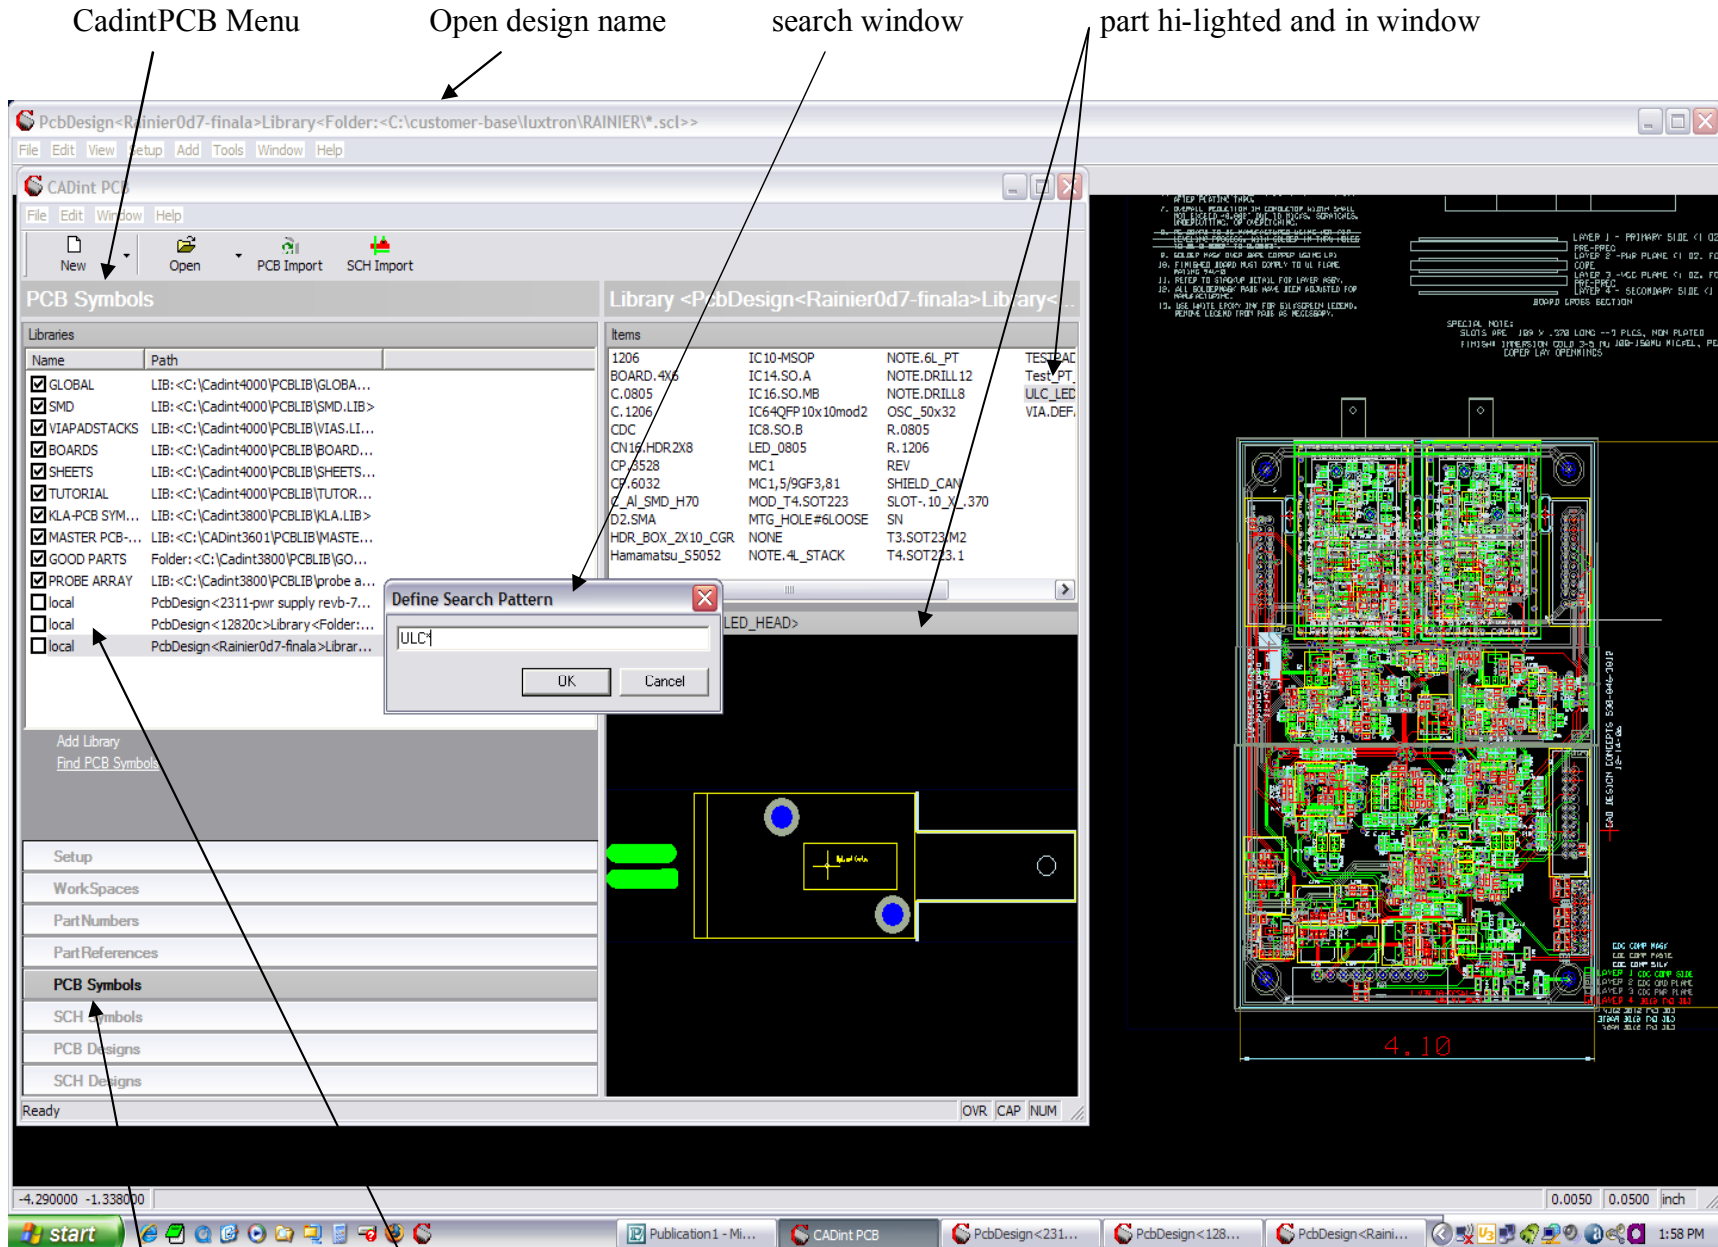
CadintPCB Menu

Open design name

search window

part hi-lighted and in window

PcbDesign<Rainier0d7-finala>Library<Folder:<C:\customer-base\luxtron\RAINIER\*.scl>>

File Edit View Setup Add Tools Window Help

CADint PCB

File Edit Window Help

New Open PCB Import SCH Import

PCB Symbols

Library <PcbDesign<Rainier0d7-finala>Library<...

Libraries

| Name | Path |
|---|---|
| GLOBAL | LIB:<C:\Cadint4000\PCBLIB\GLOBA... |
| SMD | LIB:<C:\Cadint4000\PCBLIB\SMD.LIB> |
| VIAPADSTACKS | LIB:<C:\Cadint4000\PCBLIB\VIAS.LI... |
| BOARDS | LIB:<C:\Cadint4000\PCBLIB\BOARD... |
| SHEETS | LIB:<C:\Cadint4000\PCBLIB\SHEETS... |
| TUTORIAL | LIB:<C:\Cadint4000\PCBLIB\TUTOR... |
| KLA-PCB SYM... | LIB:<C:\Cadint3800\PCBLIB\KLA.LIB> |
| MASTER PCB-... | LIB:<C:\CADint3601\PCBLIB\MASTE... |
| GOOD PARTS | Folder:<C:\Cadint3800\PCBLIB\GO... |
| PROBE ARRAY | LIB:<C:\Cadint3800\PCBLIB\probe a... |
| local | PcbDesign<2311-pwr supply revb-7... |
| local | PcbDesign<12820c>Library<Folder:... |
| local | PcbDesign<Rainier0d7-finala>Librar... |

Items

| | | | |
|---|---|---|---|
| 1206 | IC10-MSOP | NOTE.6L_PT | TESTPAD |
| BOARD.4X6 | IC14.SO.A | NOTE.DRILL12 | Test_PT |
| C.0805 | IC16.SO.MB | NOTE.DRILL8 | ULC_LED |
| C.1206 | IC64QFP10x10mod2 | OSC_50x32 | VIA.DEF. |
| CDC | IC8.SO.B | R.0805 | |
| CN16.HDR2X8 | LED_0805 | R.1206 | |
| CP.3528 | MC1 | REV | |
| CP.6032 | MC1,5/9GF3,81 | SHIELD_CAN | |
| C_Al_SMD_H70 | MOD_T4.SOT223 | SLOT-.10_X_.370 | |
| D2.SMA | MTG_HOLE#6LOOSE | SN | |
| HDR_BOX_2X10_CGR | NONE | T3.SOT23_M2 | |
| Hamamatsu_S5052 | NOTE.4L_STACK | T4.SOT223.1 | |

Define Search Pattern

ULC*

OK Cancel

LED_HEAD>

Add Library
Find PCB Symbols

Setup
WorkSpaces
PartNumbers
PartReferences
PCB Symbols
SCH Symbols
PCB Designs
SCH Designs

Ready OVR CAP NUM

4.10

-4.290000 -1.338000 0.0050 0.0500 inch

start Publication1 - Mi... CADint PCB PcbDesign<231... PcbDesign<128... PcbDesign<Raini... 1:58 PM